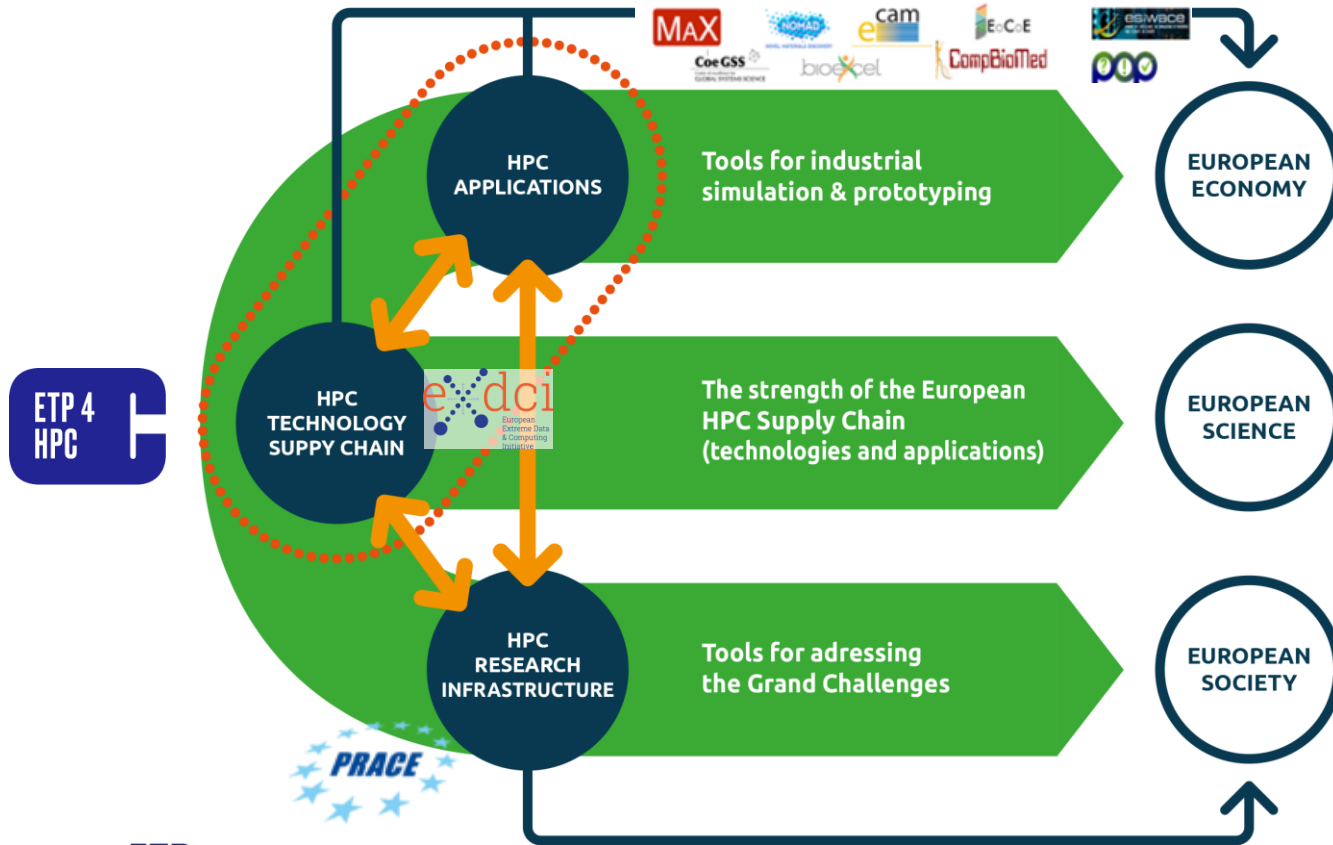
MaX
NOMAD
NOVEL MATERIALS DISCOVERY
ecam
EoCoE
esiwace
CoeGSS
Centre of excellence for GLOBAL SYSTEMS SCIENCE
bioexcel
CompBioMed
pop

HPC APPLICATIONS

Tools for industrial simulation & prototyping

EUROPEAN ECONOMY

ETP 4 HPC

HPC TECHNOLOGY SUPPY CHAIN

exdci
European Extreme Data & Computing Initiative

The strength of the European HPC Supply Chain (technologies and applications)

EUROPEAN SCIENCE

HPC RESEARCH INFRASTRUCTURE

Tools for adressing the Grand Challenges

EUROPEAN SOCIETY

PRACE